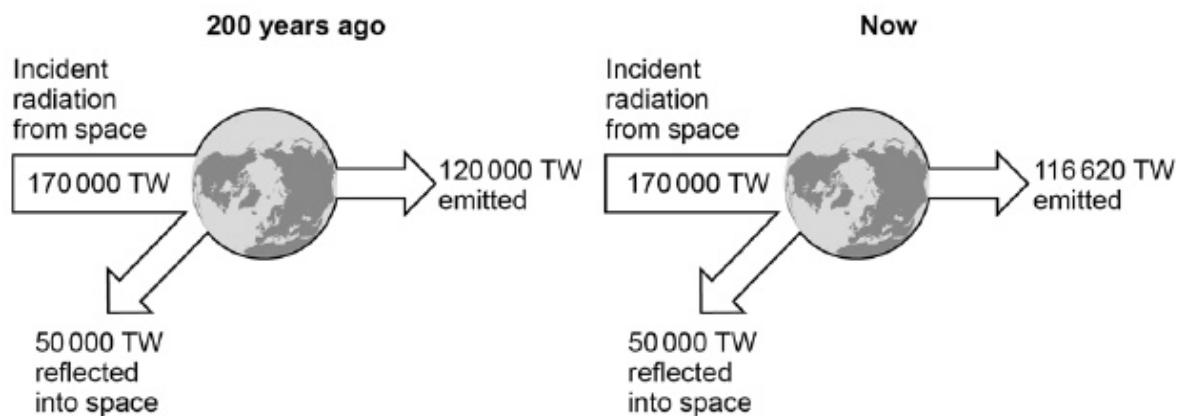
200 years ago

Incident radiation from space

170 000 TW

120 000 TW emitted

50 000 TW reflected into space

Now

Incident radiation from space

170 000 TW

116 620 TW emitted

50 000 TW reflected into space